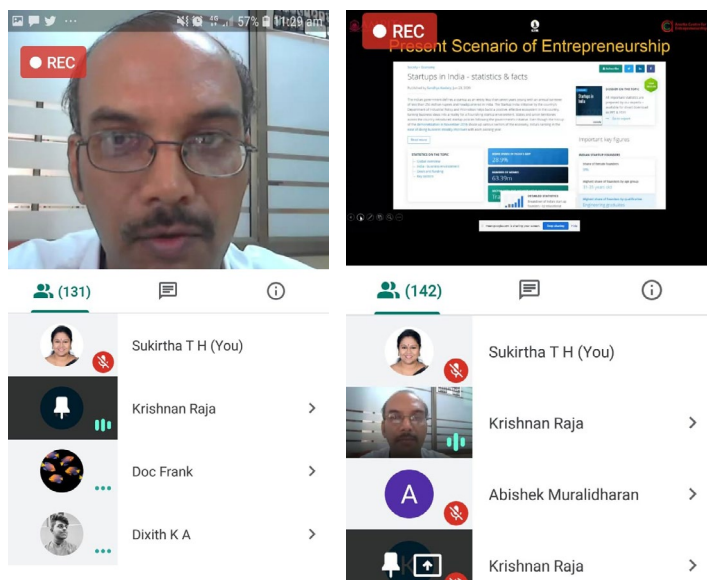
57% 11:29 am

REC

(131)

Sukirtha T H (You)

Krishnan Raja

Doc Frank

Dixith K A

REC

Present Scenario of Entrepreneurship

Startups in India - statistics & facts

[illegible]

STATISTICS ON THE TOPIC

26.9%

63.39m

Important key figures

(142)

Sukirtha T H (You)

Krishnan Raja

Abishek Muralidharan

Krishnan Raja